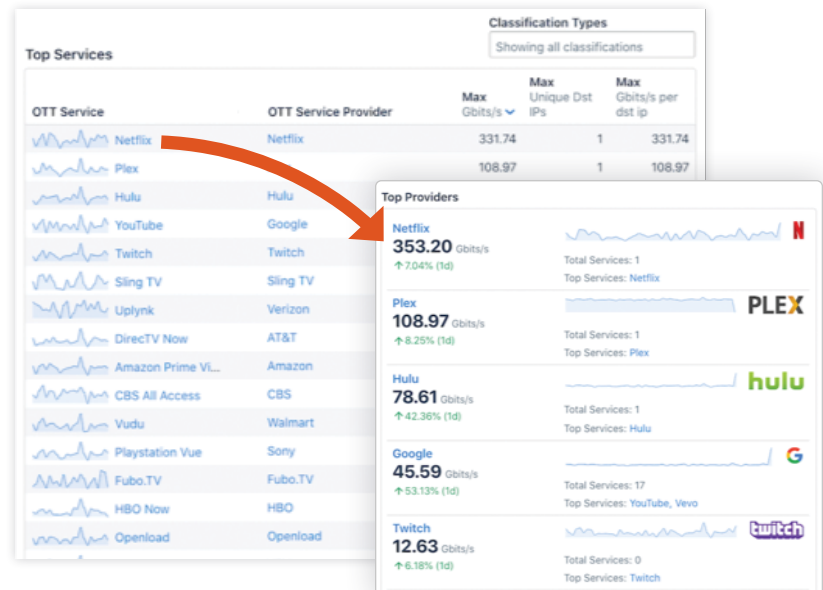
Top Services

Classification Types
Showing all classifications

| OTT Service | OTT Service Provider | Max Gbits/s | Max Unique Dst IPs | Max Gbits/s per dst ip |
|---|---|---|---|---|
| Netflix | Netflix | 331.74 | 1 | 331.74 |
| Plex | | 108.97 | 1 | 108.97 |
| Hulu | Hulu | | | |
| YouTube | Google | | | |
| Twitch | Twitch | | | |
| Sling TV | Sling TV | | | |
| Uplynk | Verizon | | | |
| DirecTV Now | AT&T | | | |
| Amazon Prime Vi... | Amazon | | | |
| CBS All Access | CBS | | | |
| Vudu | Walmart | | | |
| Playstation Vue | Sony | | | |
| Fubo.TV | Fubo.TV | | | |
| HBO Now | HBO | | | |
| Openload | Openload | | | |

Top Providers

Netflix
353.20 Gbits/s
7.04% (1d)
Total Services: 1
Top Services: Netflix

Plex
108.97 Gbits/s
8.25% (1d)
PLEX
Total Services: 1
Top Services: Plex

Hulu
78.61 Gbits/s
42.36% (1d)
hulu
Total Services: 1
Top Services: Hulu

Google
45.59 Gbits/s
53.13% (1d)
Total Services: 17
Top Services: YouTube, Vevo

Twitch
12.63 Gbits/s
6.18% (1d)
twitch
Total Services: 0
Top Services: Twitch